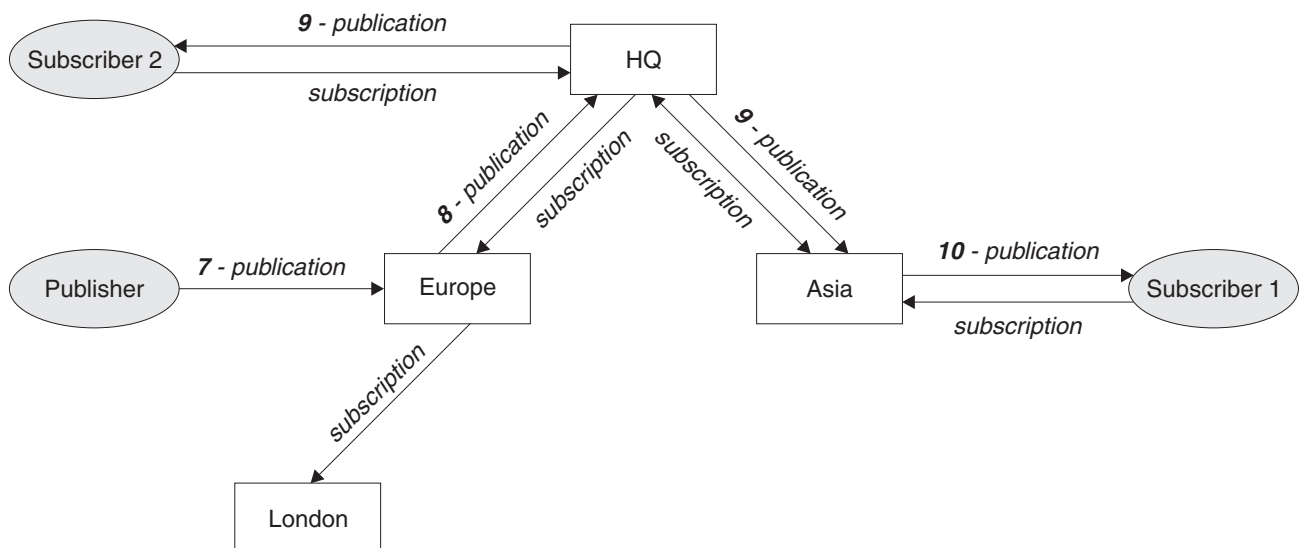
9 - publication

Subscriber 2

HQ

subscription

8 - publication

subscription

subscription

9 - publication

Publisher

7 - publication

Europe

Asia

10 - publication

Subscriber 1

subscription

subscription

London